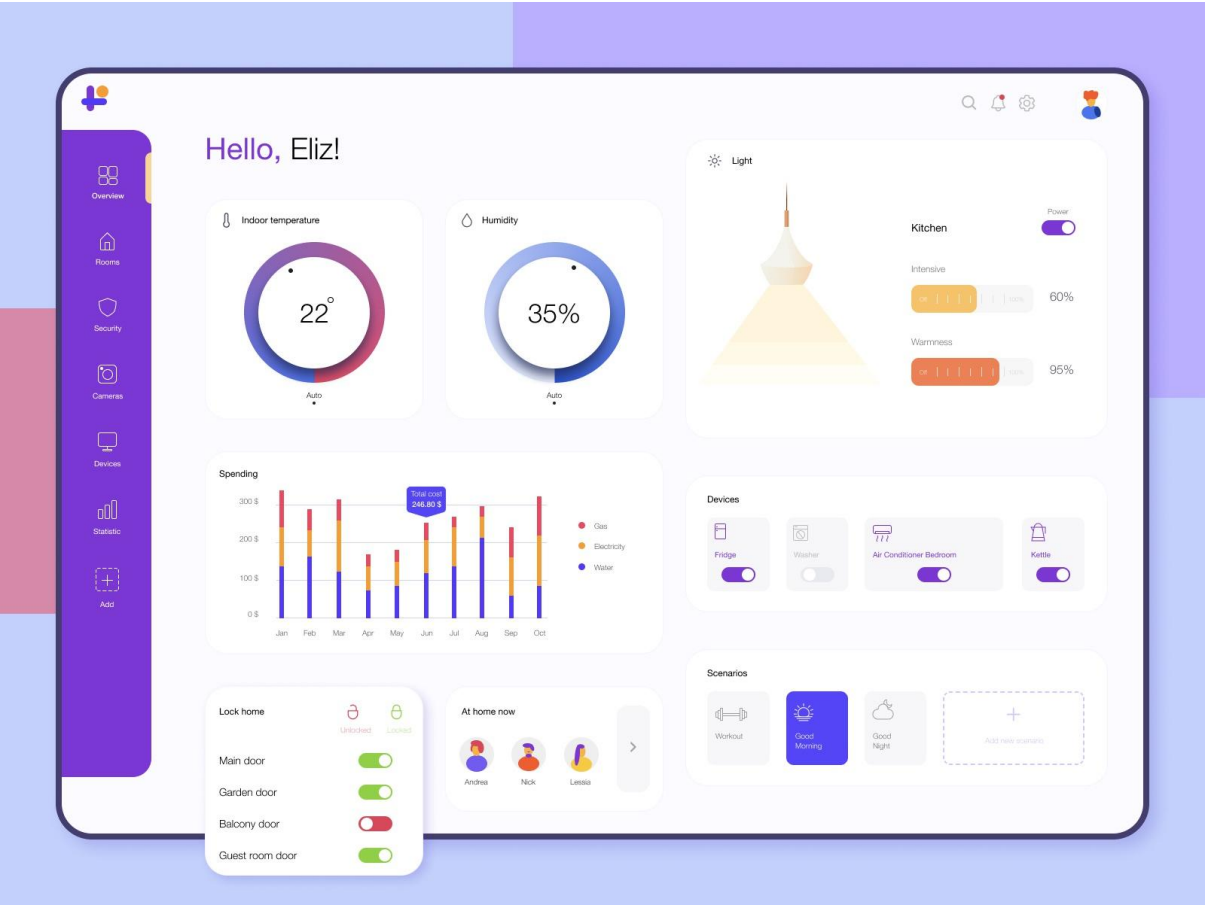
Overview
Rooms
Security
Cameras
Devices
Statistic
Add

Hello, Eliz!

Indoor temperature
22°
Auto

Humidity
35%
Auto

Light
Kitchen
Power
Intensive
Off 100%
60%
Warmness
Off 100%
95%

Spending
Total cost
246.80 $
300 $
200 $
100 $
0 $
Jan Feb Mar Apr May Jun Jul Aug Sep Oct
Gas
Electricity
Water

Devices
Fridge
Washer
Air Conditioner Bedroom
Kettle

Lock home
Unlocked
Locked
Main door
Garden door
Balcony door
Guest room door

At home now
Andrea
Nick
Lessia

Scenarios
Workout
Good Morning
Good Night
Add new scenario